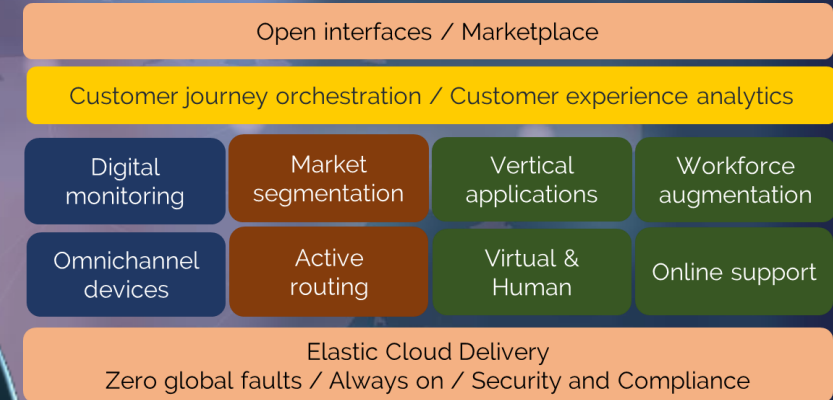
Open interfaces / Marketplace

Customer journey orchestration / Customer experience analytics

Digital monitoring

Market segmentation

Vertical applications

Workforce augmentation

Omnichannel devices

Active routing

Virtual & Human

Online support

Elastic Cloud Delivery
Zero global faults / Always on / Security and Compliance